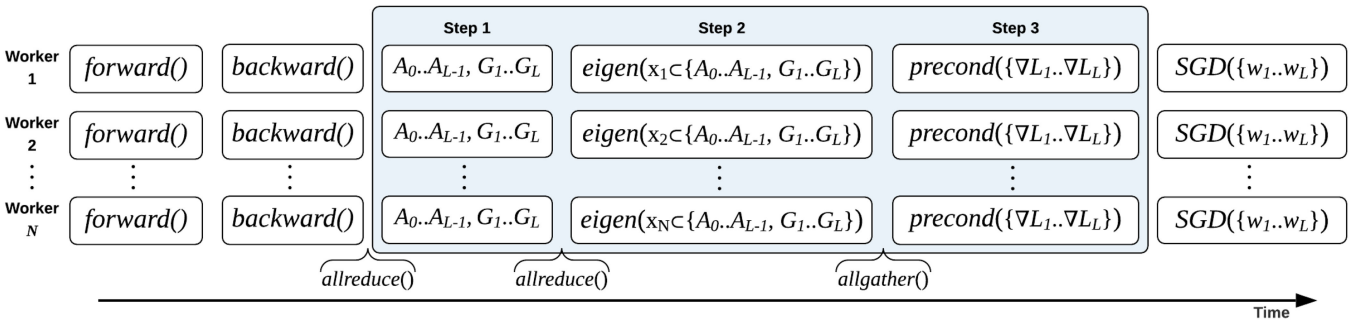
Step 1

Step 2

Step 3

Worker 1

$forward()$

$backward()$

$A_0..A_{L-1}, G_1..G_L$

$eigen(x_1 \subset \{A_0..A_{L-1}, G_1..G_L\})$

$precond(\{\nabla L_1..\nabla L_L\})$

$SGD(\{w_1..w_L\})$

Worker 2

$forward()$

$backward()$

$A_0..A_{L-1}, G_1..G_L$

$eigen(x_2 \subset \{A_0..A_{L-1}, G_1..G_L\})$

$precond(\{\nabla L_1..\nabla L_L\})$

$SGD(\{w_1..w_L\})$

Worker N

$forward()$

$backward()$

$A_0..A_{L-1}, G_1..G_L$

$eigen(x_N \subset \{A_0..A_{L-1}, G_1..G_L\})$

$precond(\{\nabla L_1..\nabla L_L\})$

$SGD(\{w_1..w_L\})$

$allreduce()$

$allreduce()$

$allgather()$

Time